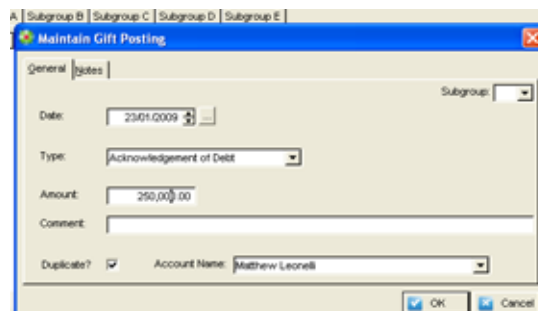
A | Subgroup B | Subgroup C | Subgroup D | Subgroup E

Maintain Gift Posting

General | Notes

Subgroup:

Date: 23/01/2009 ...

Type: Acknowledgement of Debt

Amount: 250,000.00

Comment:

Duplicate? ☑ Account Name: Matthew Leonelli

OK Cancel